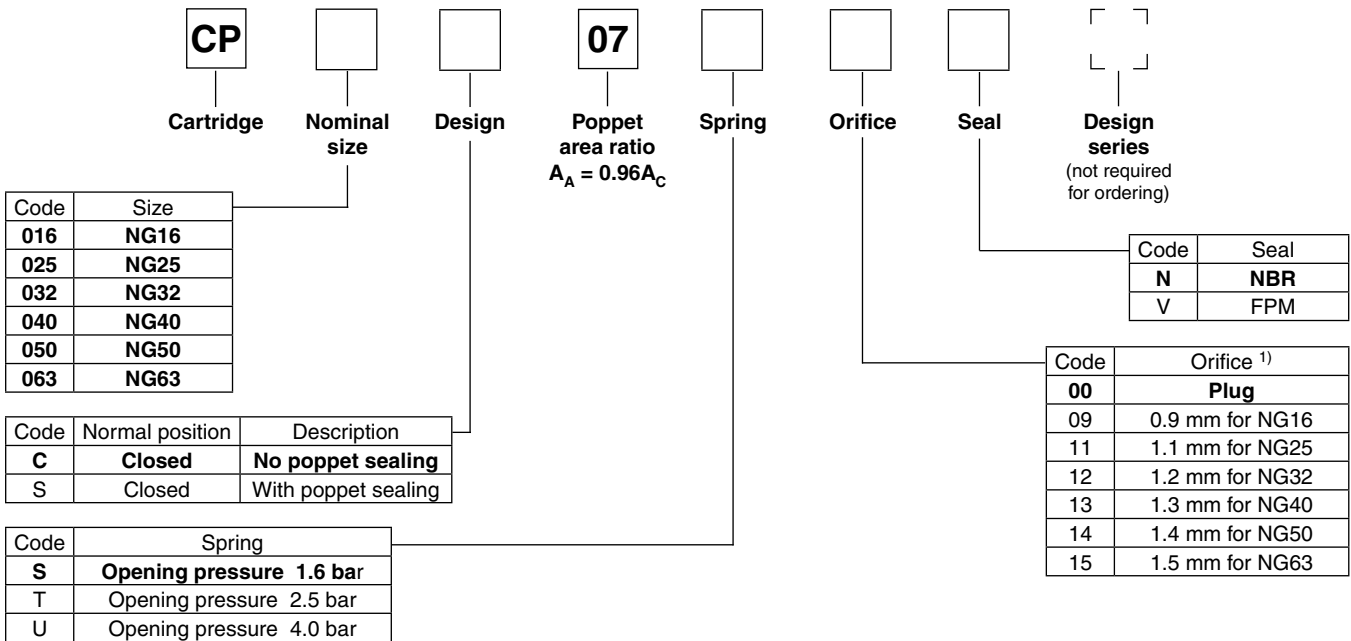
CP

07

Cartridge

Nominal size

Design

Poppet area ratio $A_A = 0.96A_C$

Spring

Orifice

Seal

Design series
(not required for ordering)

| Code | Size |
|---|---|
| 016 | NG16 |
| 025 | NG25 |
| 032 | NG32 |
| 040 | NG40 |
| 050 | NG50 |
| 063 | NG63 |

| Code | Normal position | Description |
|---|---|---|
| C | Closed | No poppet sealing |
| S | Closed | With poppet sealing |

| Code | Spring |
|---|---|
| S | Opening pressure 1.6 bar |
| T | Opening pressure 2.5 bar |
| U | Opening pressure 4.0 bar |

| Code | Seal |
|---|---|
| N | NBR |
| V | FPM |

| Code | Orifice $^{1)}$ |
|---|---|
| 00 | Plug |
| 09 | 0.9 mm for NG16 |
| 11 | 1.1 mm for NG25 |
| 12 | 1.2 mm for NG32 |
| 13 | 1.3 mm for NG40 |
| 14 | 1.4 mm for NG50 |
| 15 | 1.5 mm for NG63 |